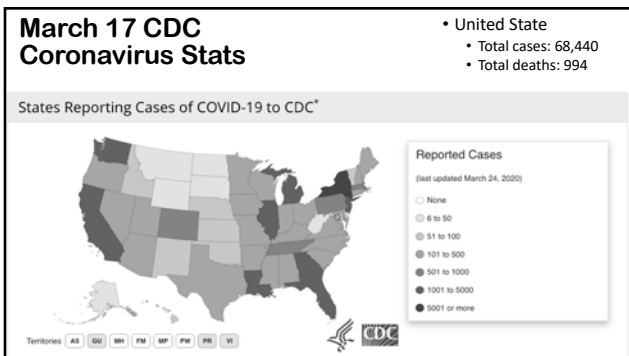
March 17 CDC Coronavirus Stats

• United State
  • Total cases: 68,440
  • Total deaths: 994

States Reporting Cases of COVID-19 to CDC*

Reported Cases
(last updated March 24, 2020)
None
6 to 50
51 to 100
101 to 500
501 to 1000
1001 to 5000
5001 or more

Territories AS GU MH FM MP PW PR VI

CDC